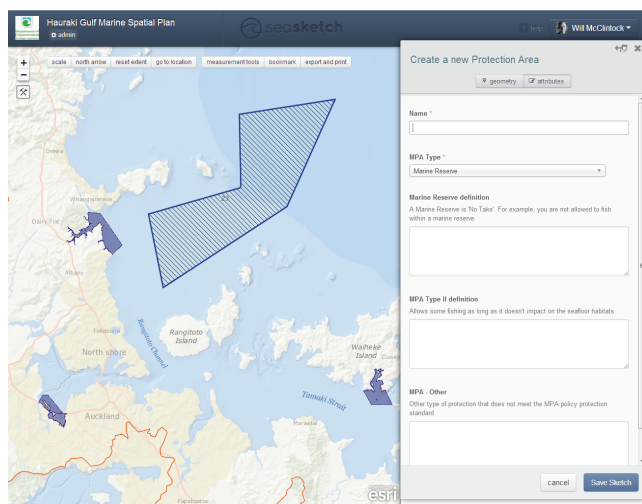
Hauraki Gulf Marine Spatial Plan
admin

seasketch

Will McClintock

scale | north arrow | reset extent | go to location | measurement tools | bookmark | export and print

Create a new Protection Area

geometry | attributes

Name *

MPA Type *

Marine Reserve

Marine Reserve definition

A Marine Reserve is 'No Take'. For example, you are not allowed to fish within a marine reserve.

MPA Type II definition

Allows some fishing as long as it doesn't impact on the seafloor habitats

MPA - Other

Other type of protection that does not meet the MPA policy protection standard

cancel | Save Sketch

Orewa

Whangaparaoa

Dairy Flat

Albany

Takapuna

North shore

Rangitoto Channel

Rangitoto Island

Waiheke Island

Tamaki Strait

Auckland

Papatoetoe

esri